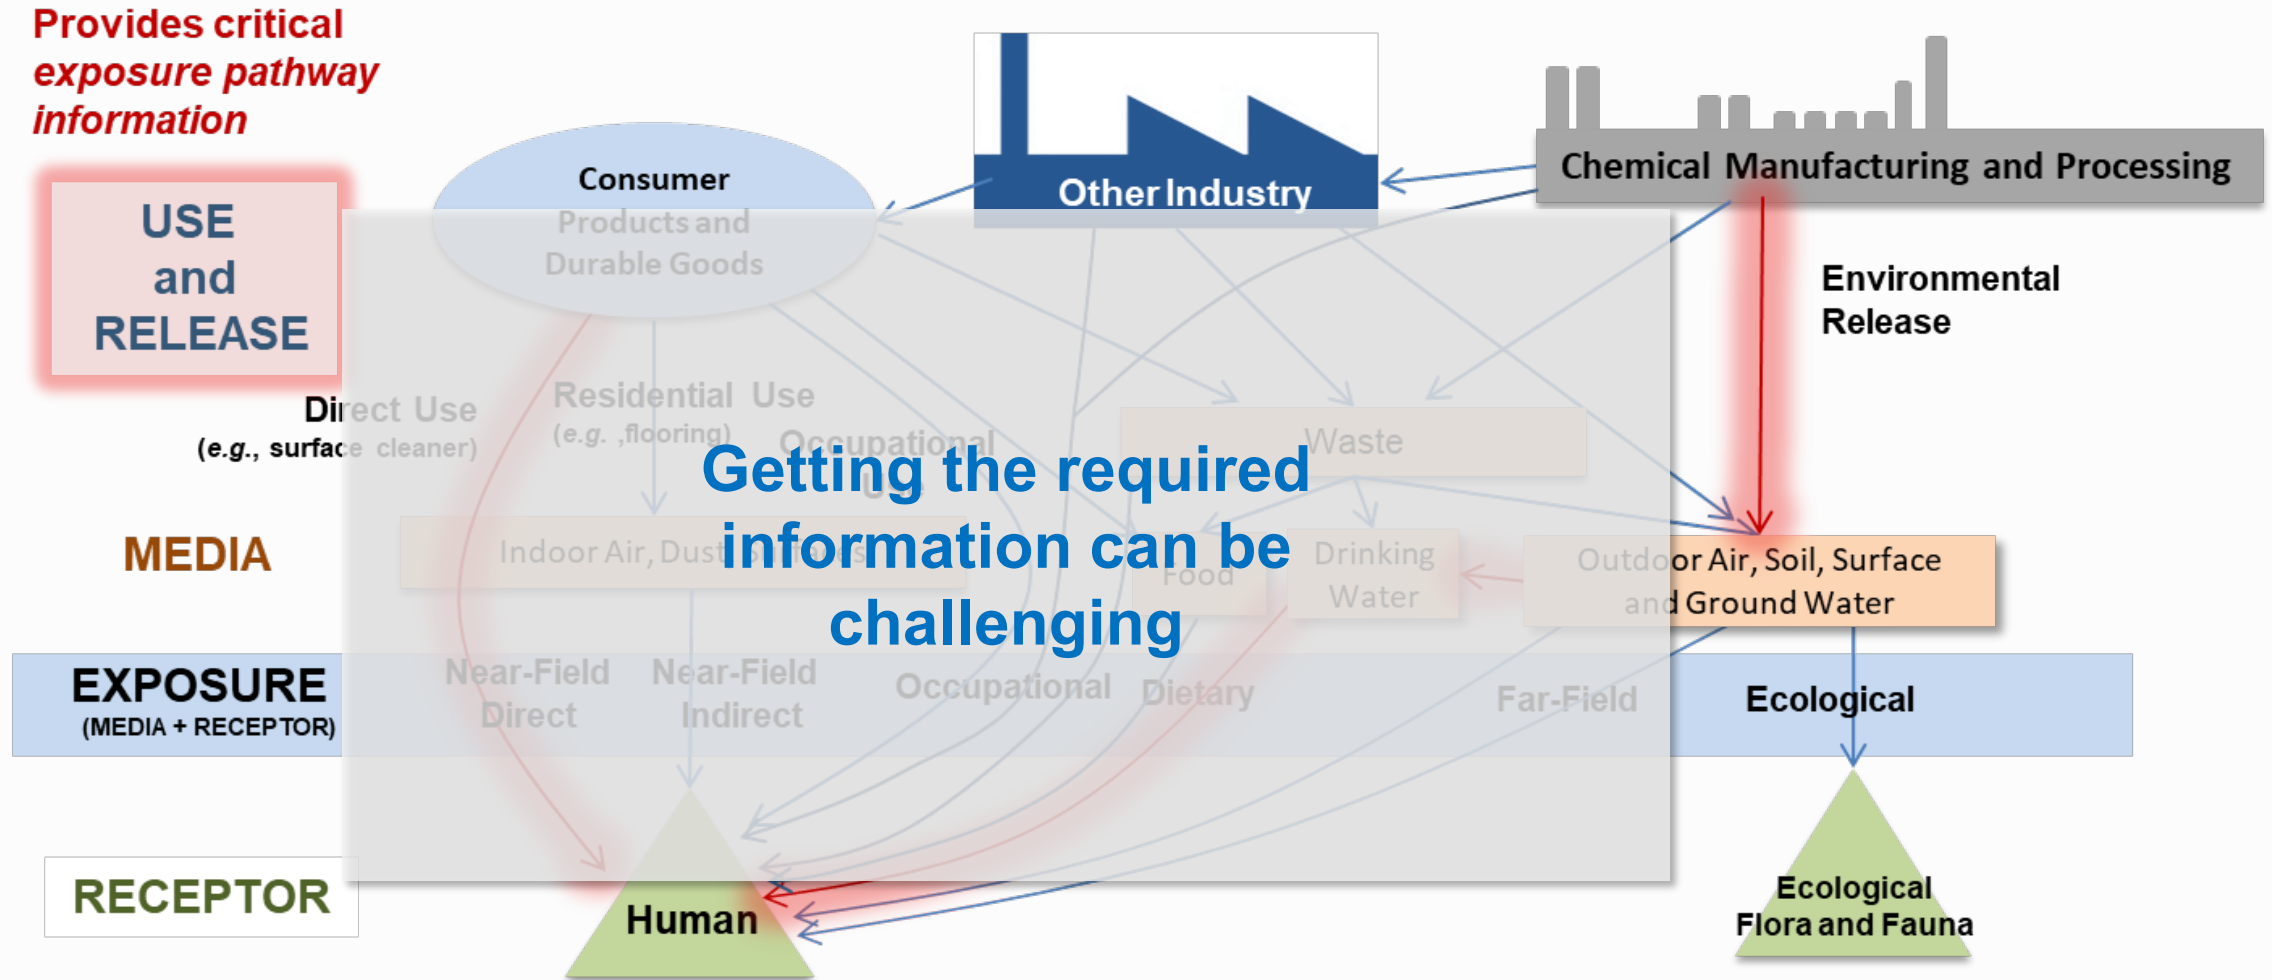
Provides critical exposure pathway information

USE and RELEASE

Consumer Products and Durable Goods

Other Industry

Chemical Manufacturing and Processing

Environmental Release

Direct Use (e.g., surface cleaner)

Residential Use (e.g. ,flooring)

Occupational Use

Waste

Getting the required information can be challenging

MEDIA

Indoor Air, Dust, Surfaces

Food

Drinking Water

Outdoor Air, Soil, Surface and Ground Water

EXPOSURE (MEDIA + RECEPTOR)

Near-Field Direct

Near-Field Indirect

Occupational

Dietary

Far-Field

Ecological

RECEPTOR

Human

Ecological Flora and Fauna